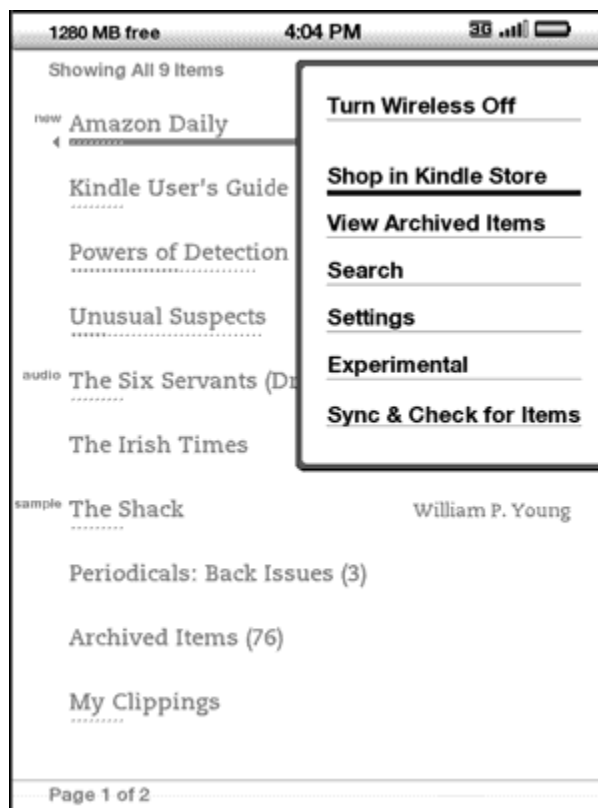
1280 MB free 4:04 PM 3G

Showing All 9 Items

new Amazon Daily

Kindle User's Guide

Powers of Detection

Unusual Suspects

audio The Six Servants (Dr

The Irish Times

sample The Shack William P. Young

Periodicals: Back Issues (3)

Archived Items (76)

My Clippings

Turn Wireless Off

Shop in Kindle Store

View Archived Items

Search

Settings

Experimental

Sync & Check for Items

Page 1 of 2